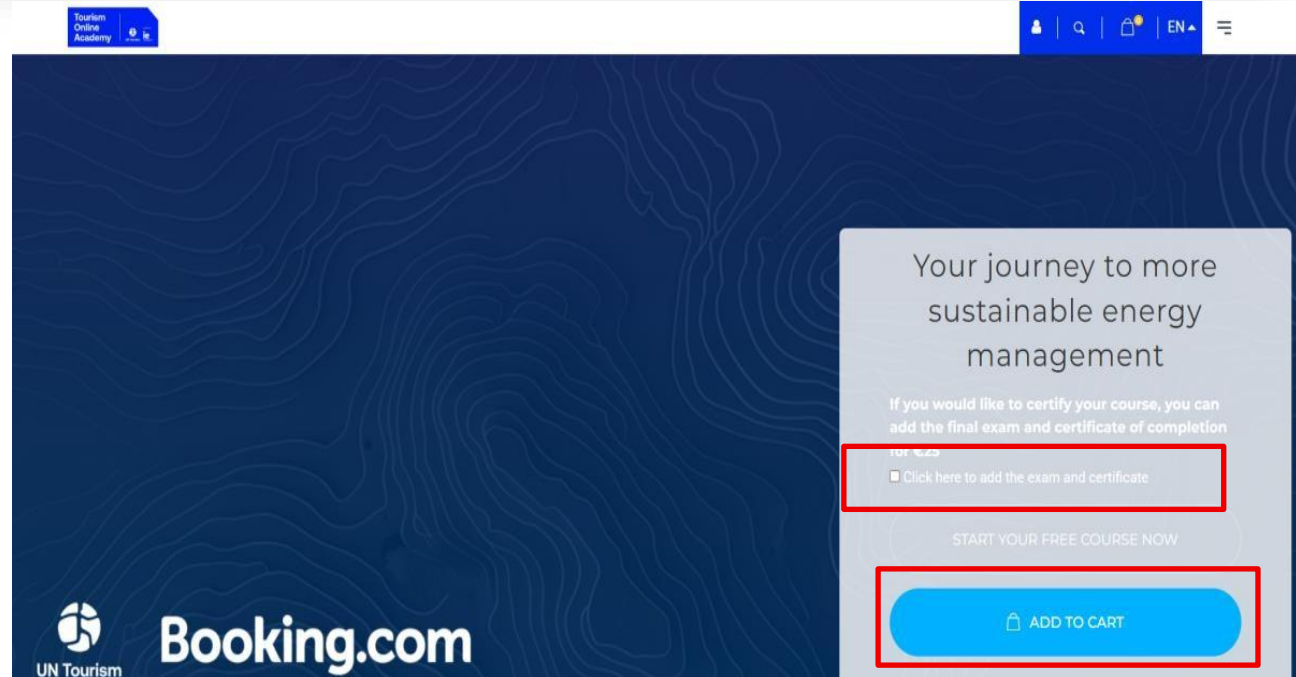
Tourism Online Academy

EN

Your journey to more sustainable energy management

If you would like to certify your course, you can add the final exam and certificate of completion for €25

Click here to add the exam and certificate

START YOUR FREE COURSE NOW

ADD TO CART

UN Tourism

Booking.com